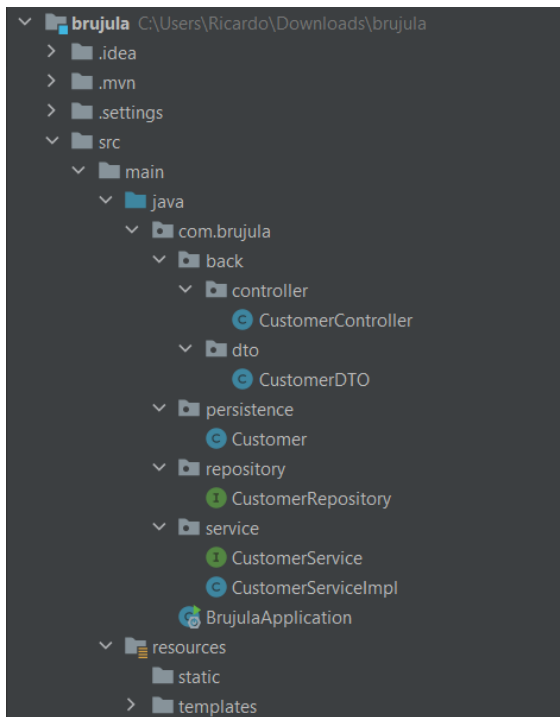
brujula C:\Users\Ricardo\Downloads\brujula
.idea
.mvn
.settings
src
main
java
com.brujula
back
controller
C CustomerController
dto
C CustomerDTO
persistence
C Customer
repository
I CustomerRepository
service
I CustomerService
C CustomerServiceImpl
BrujulaApplication
resources
static
templates